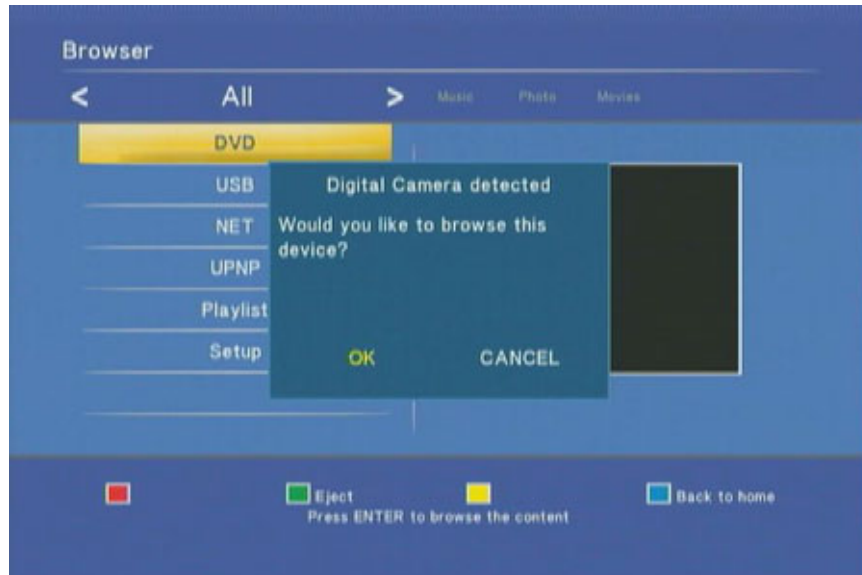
Browser

<

All

>

Music

Photo

Movies

DVD

USB

NET

UPNP

Playlist

Setup

Digital Camera detected

Would you like to browse this device?

OK

CANCEL

Eject

Back to home

Press ENTER to browse the content